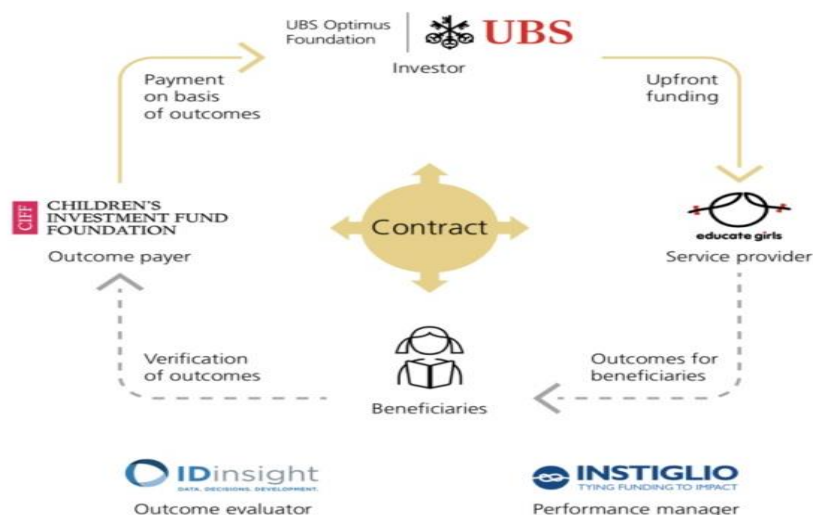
UBS Optimus Foundation

UBS

Investor

Payment on basis of outcomes

Upfront funding

CIFF

CHILDREN'S INVESTMENT FUND FOUNDATION

Outcome payer

Contract

educate girls

Service provider

Verification of outcomes

Outcomes for beneficiaries

Beneficiaries

IDinsight

DATA. DECISIONS. DEVELOPMENT.

Outcome evaluator

INSTIGLIO

TYING FUNDING TO IMPACT

Performance manager